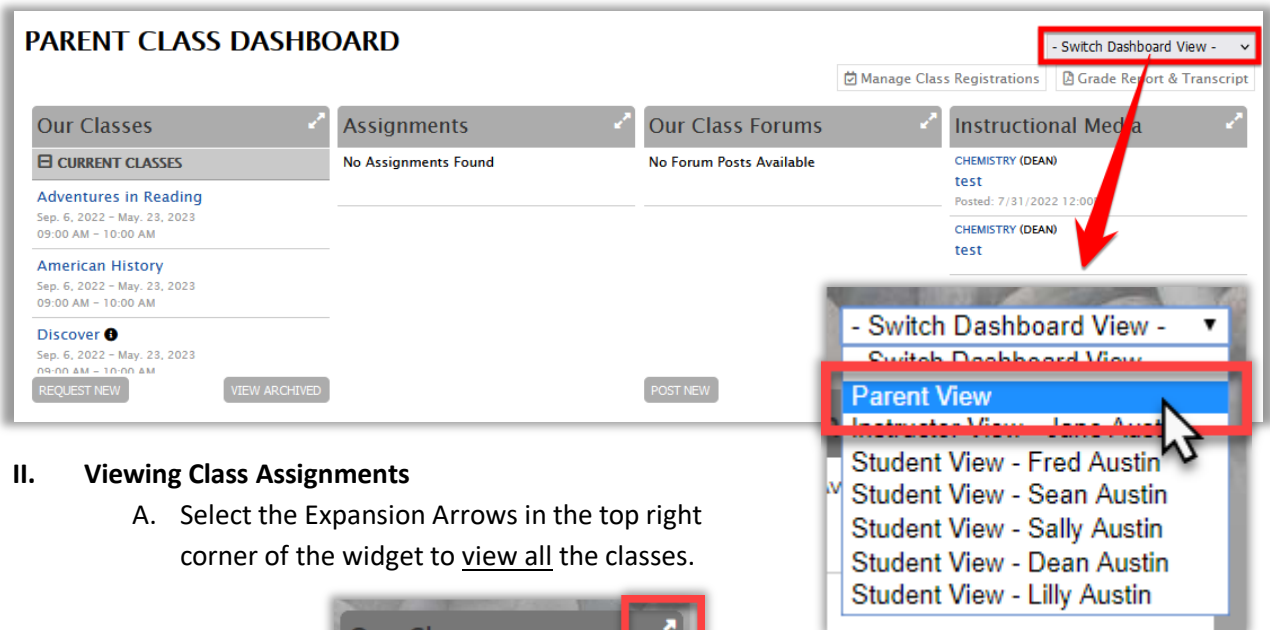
PARENT CLASS DASHBOARD

- Switch Dashboard View -

Manage Class Registrations

Grade Report & Transcript

Our Classes

CURRENT CLASSES

Adventures in Reading
Sep. 6, 2022 - May. 23, 2023
09:00 AM - 10:00 AM

American History
Sep. 6, 2022 - May. 23, 2023
09:00 AM - 10:00 AM

Discover
Sep. 6, 2022 - May. 23, 2023
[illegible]

REQUEST NEW

VIEW ARCHIVED

Assignments

No Assignments Found

Our Class Forums

No Forum Posts Available

POST NEW

Instructional Media

CHEMISTRY (DEAN)
test
Posted: 7/31/2022 12:00

CHEMISTRY (DEAN)
test

- Switch Dashboard View -
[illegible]
Parent View
Instructor View - Jane Aust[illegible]
Student View - Fred Austin
Student View - Sean Austin
Student View - Sally Austin
Student View - Dean Austin
Student View - Lilly Austin

II. Viewing Class Assignments

A. Select the Expansion Arrows in the top right corner of the widget to view all the classes.